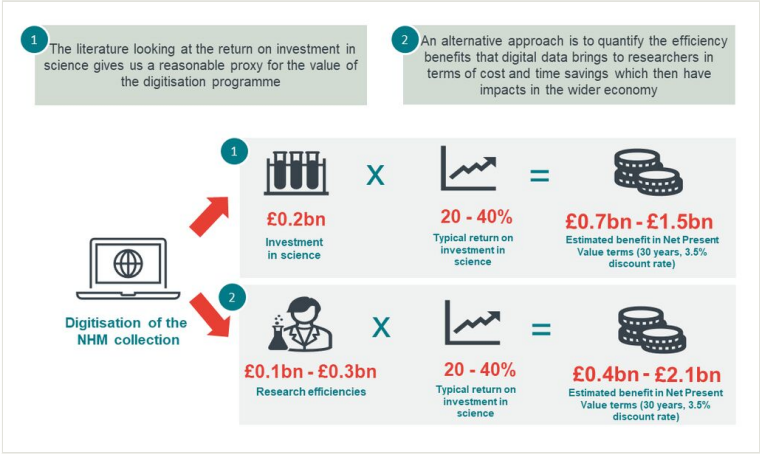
1 The literature looking at the return on investment in science gives us a reasonable proxy for the value of the digitisation programme

2 An alternative approach is to quantify the efficiency benefits that digital data brings to researchers in terms of cost and time savings which then have impacts in the wider economy

Digitisation of the NHM collection

1

£0.2bn
Investment in science

X

20 - 40%
Typical return on investment in science

=

£0.7bn - £1.5bn
Estimated benefit in Net Present Value terms (30 years, 3.5% discount rate)

2

£0.1bn - £0.3bn
Research efficiencies

X

20 - 40%
Typical return on investment in science

=

£0.4bn - £2.1bn
Estimated benefit in Net Present Value terms (30 years, 3.5% discount rate)